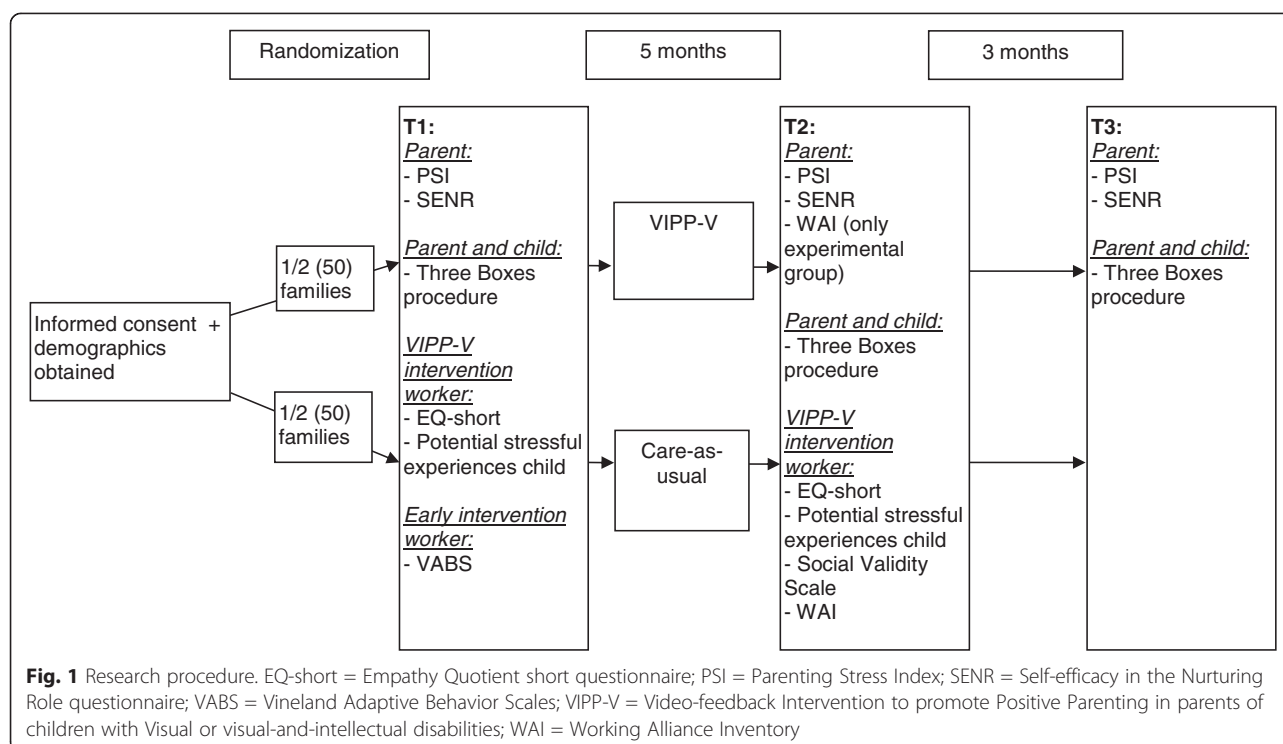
Randomization

5 months

3 months

Informed consent + demographics obtained

1/2 (50) families

1/2 (50) families

T1:
Parent:
- PSI
- SENR

Parent and child:
- Three Boxes procedure

VIPP-V intervention worker:
- EQ-short
- Potential stressful experiences child

Early intervention worker:
- VABS

VIPP-V

Care-as-usual

T2:
Parent:
- PSI
- SENR
- WAI (only experimental group)

Parent and child:
- Three Boxes procedure

VIPP-V intervention worker:
- EQ-short
- Potential stressful experiences child
- Social Validity Scale
- WAI

T3:
Parent:
- PSI
- SENR

Parent and child:
- Three Boxes procedure

**Fig. 1** Research procedure. EQ-short = Empathy Quotient short questionnaire; PSI = Parenting Stress Index; SENR = Self-efficacy in the Nurturing Role questionnaire; VABS = Vineland Adaptive Behavior Scales; VIPP-V = Video-feedback Intervention to promote Positive Parenting in parents of children with Visual or visual-and-intellectual disabilities; WAI = Working Alliance Inventory